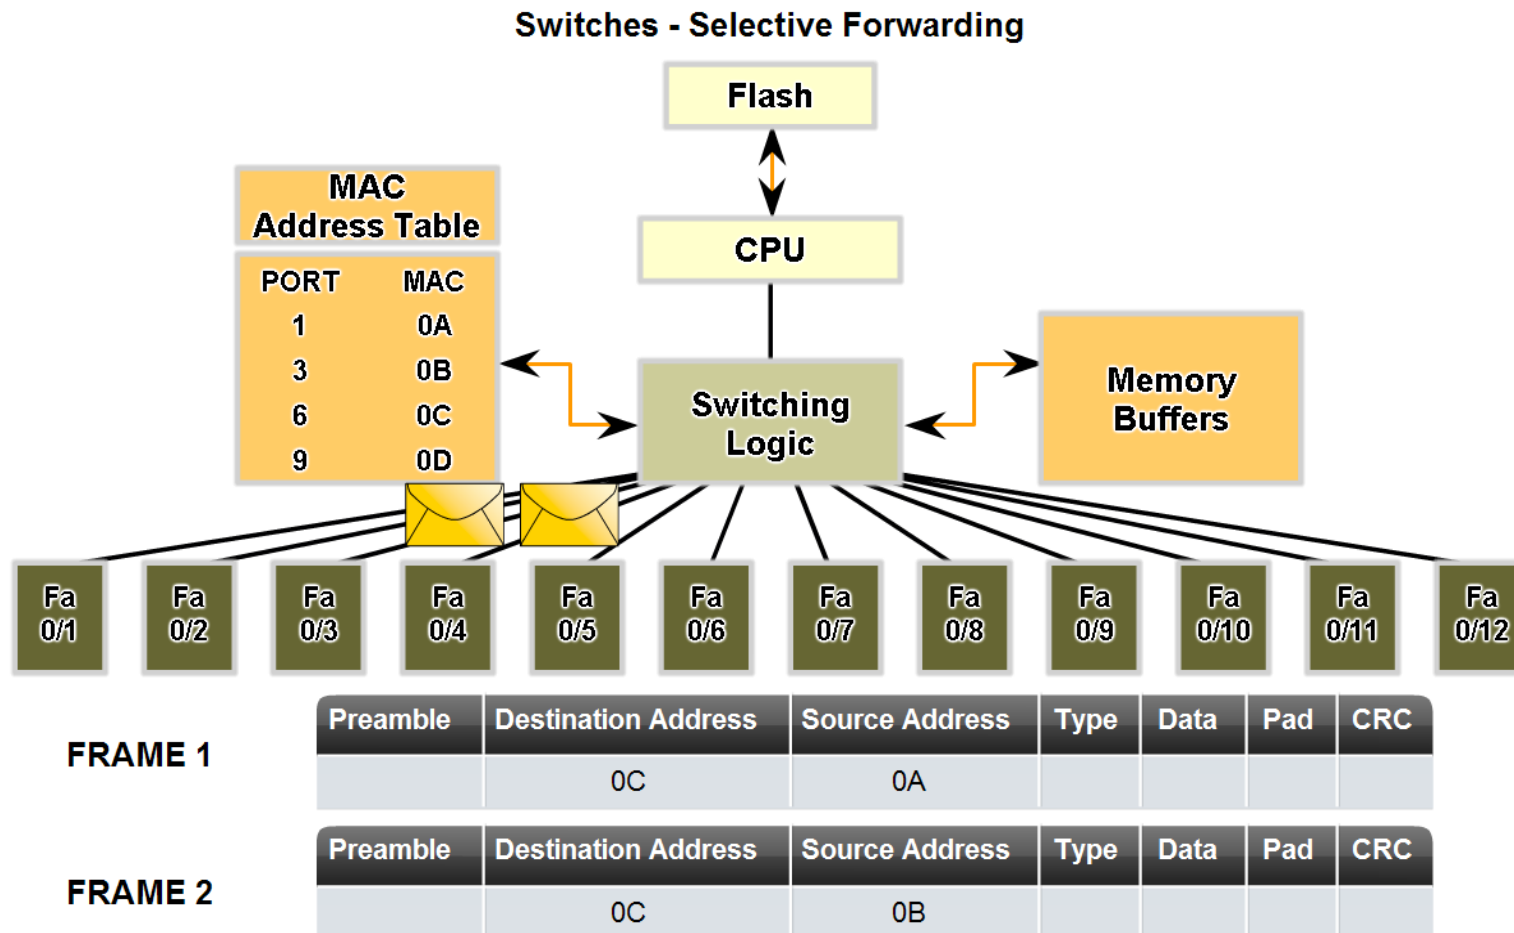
Switches - Selective Forwarding

Flash

CPU

MAC Address Table

| PORT | MAC |
|---|---|
| 1 | 0A |
| 3 | 0B |
| 6 | 0C |
| 9 | 0D |

Switching Logic

Memory Buffers

Fa 0/1
Fa 0/2
Fa 0/3
Fa 0/4
Fa 0/5
Fa 0/6
Fa 0/7
Fa 0/8
Fa 0/9
Fa 0/10
Fa 0/11
Fa 0/12

FRAME 1

| Preamble | Destination Address | Source Address | Type | Data | Pad | CRC |
|---|---|---|---|---|---|---|
| | 0C | 0A | | | | |

FRAME 2

| Preamble | Destination Address | Source Address | Type | Data | Pad | CRC |
|---|---|---|---|---|---|---|
| | 0C | 0B | | | | |